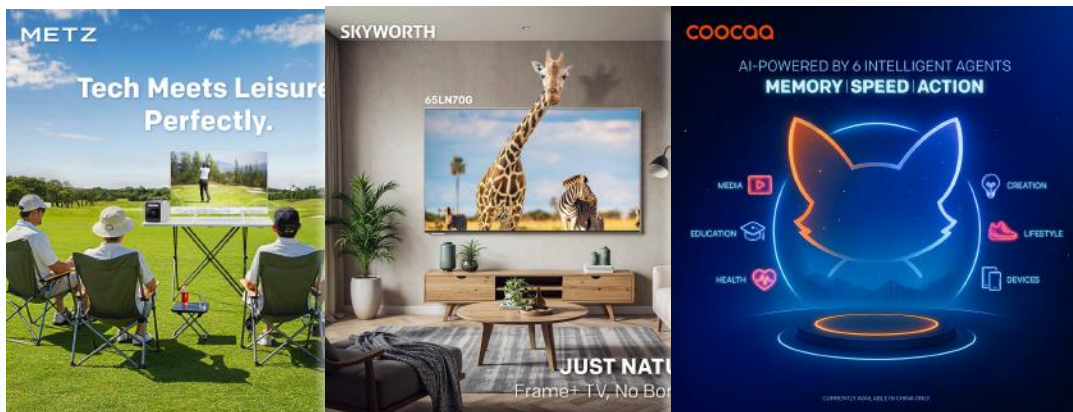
METZ

Tech Meets Leisure Perfectly.

SKYWORTH

65LN70G

JUST NATU

Frame+ TV, No Bor

coocaa

AI-POWERED BY 6 INTELLIGENT AGENTS

MEMORY | SPEED | ACTION

MEDIA

EDUCATION

HEALTH

CREATION

LIFESTYLE

DEVICES

CURRENTLY AVAILABLE IN CHINA ONLY